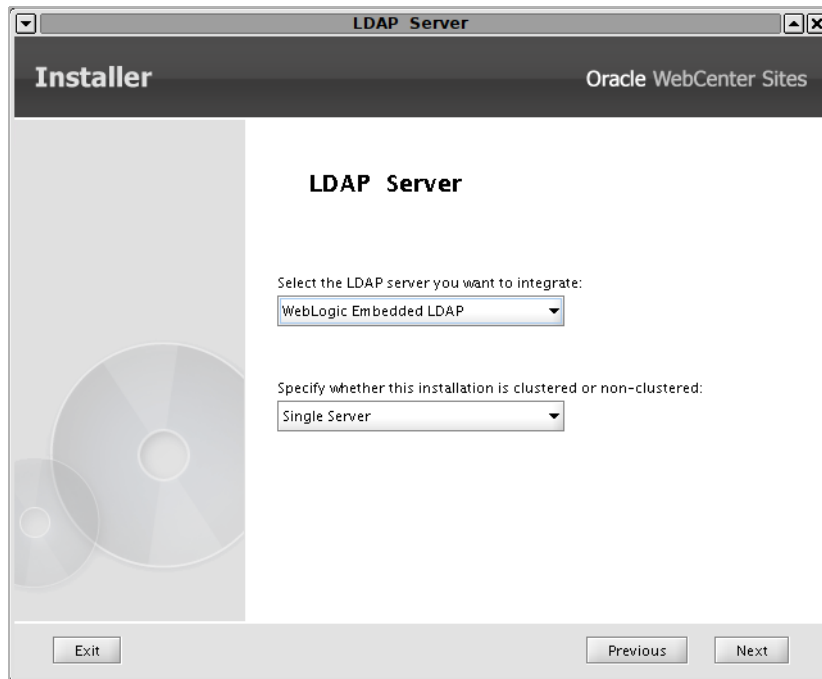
LDAP Server

Installer

Oracle WebCenter Sites

LDAP Server

Select the LDAP server you want to integrate:

WebLogic Embedded LDAP

Specify whether this installation is clustered or non-clustered:

Single Server

Exit

Previous

Next